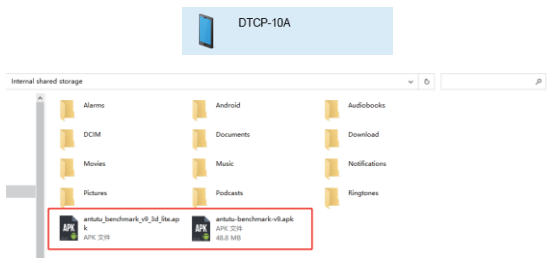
DTCP-10A

Internal shared storage

Alarms
Android
Audiobooks
DCIM
Documents
Download
Movies
Music
Notifications
Pictures
Podcasts
Ringtones

APK
antutu_benchmark_v9_3d_lite.apk
APK 文件

APK
antutu-benchmark-v9.apk
APK 文件
48.8 MB